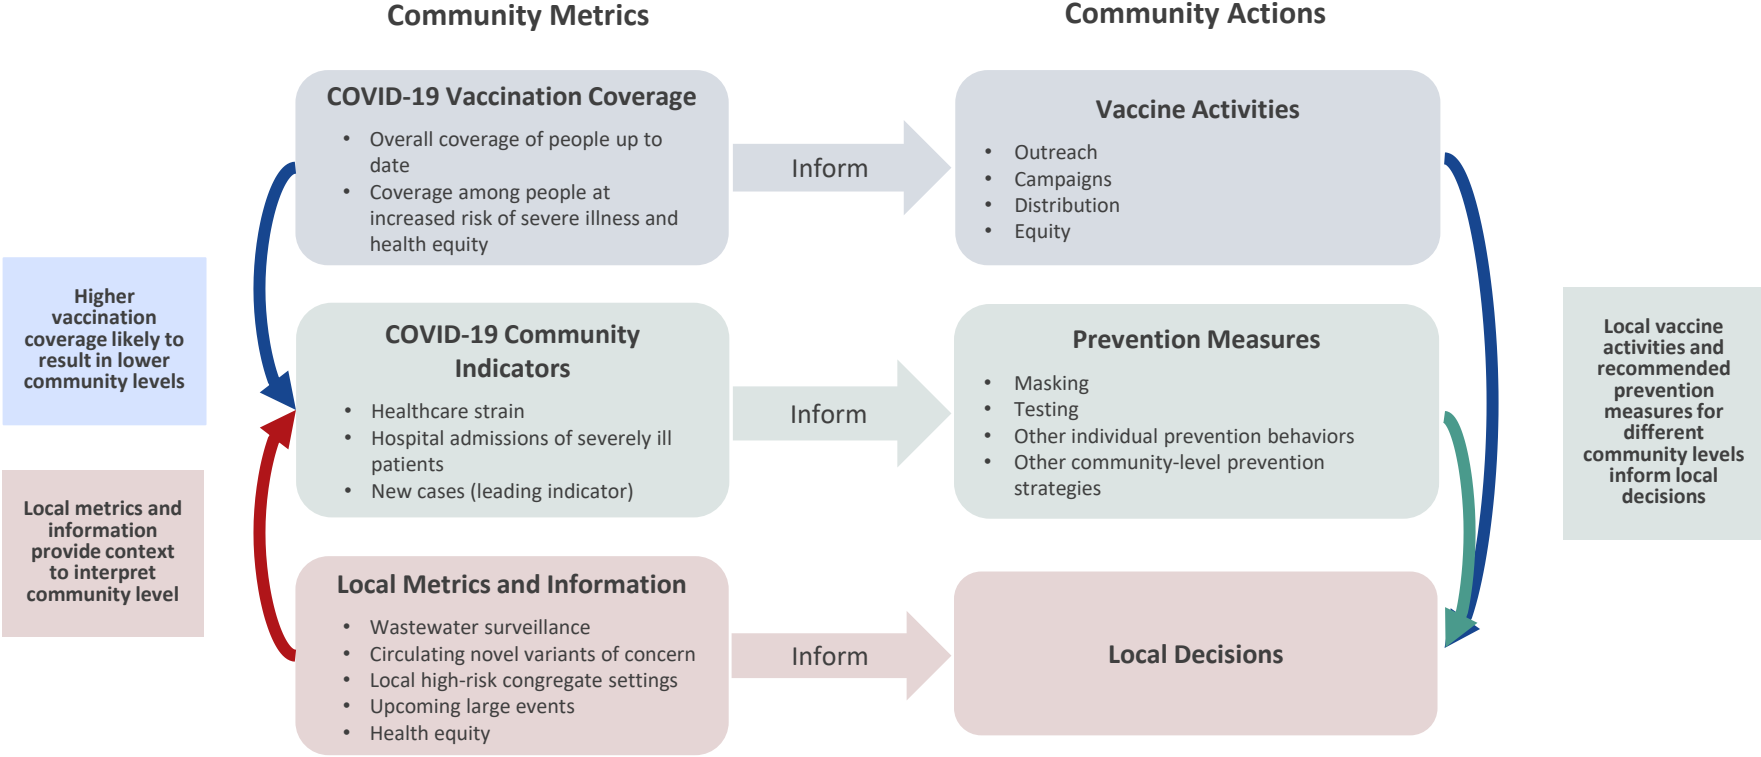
Community Metrics

Community Actions

COVID-19 Vaccination Coverage

- Overall coverage of people up to date
- Coverage among people at increased risk of severe illness and health equity

Inform

Vaccine Activities

- Outreach
- Campaigns
- Distribution
- Equity

Higher vaccination coverage likely to result in lower community levels

COVID-19 Community Indicators

- Healthcare strain
- Hospital admissions of severely ill patients
- New cases (leading indicator)

Inform

Prevention Measures

- Masking
- Testing
- Other individual prevention behaviors
- Other community-level prevention strategies

Local vaccine activities and recommended prevention measures for different community levels inform local decisions

Local metrics and information provide context to interpret community level

Local Metrics and Information

- Wastewater surveillance
- Circulating novel variants of concern
- Local high-risk congregate settings
- Upcoming large events
- Health equity

Inform

Local Decisions